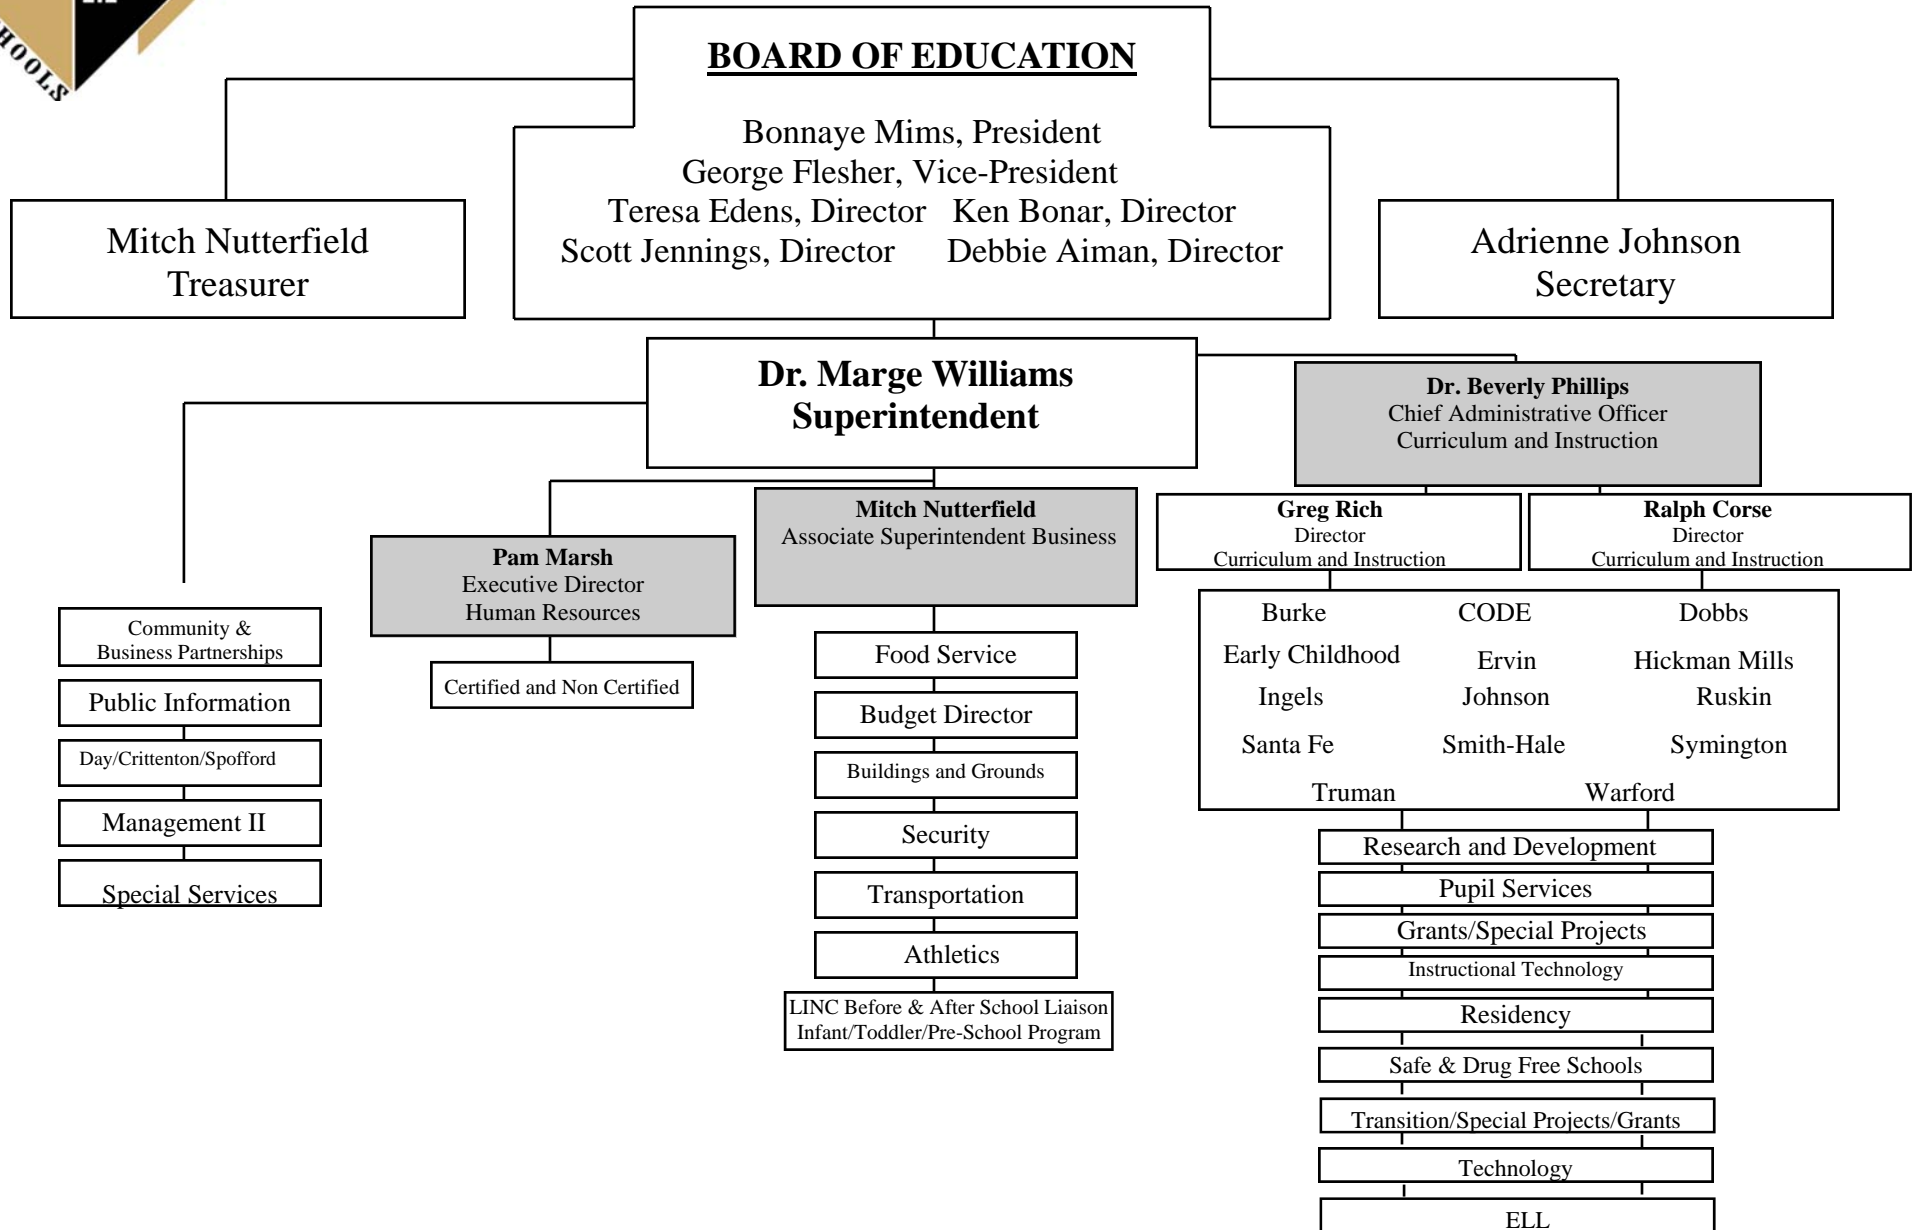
HOOLS

BOARD OF EDUCATION

Bonnaye Mims, President
George Flesher, Vice-President
Teresa Edens, Director Ken Bonar, Director
Scott Jennings, Director Debbie Aiman, Director

Mitch Nutterfield
Treasurer

Adrienne Johnson
Secretary

Dr. Marge Williams
Superintendent

Dr. Beverly Phillips
Chief Administrative Officer
Curriculum and Instruction

Community & Business Partnerships

Public Information

Day/Crittenton/Spofford

Management II

Special Services

Pam Marsh
Executive Director
Human Resources

Certified and Non Certified

Mitch Nutterfield
Associate Superintendent Business

Food Service

Budget Director

Buildings and Grounds

Security

Transportation

Athletics

LINC Before & After School Liaison
Infant/Toddler/Pre-School Program

Greg Rich
Director
Curriculum and Instruction

Ralph Corse
Director
Curriculum and Instruction

Burke CODE Dobbs
Early Childhood Ervin Hickman Mills
Ingels Johnson Ruskin
Santa Fe Smith-Hale Symington
Truman Warford

Research and Development

Pupil Services

Grants/Special Projects

Instructional Technology

Residency

Safe & Drug Free Schools

Transition/Special Projects/Grants

Technology

ELL